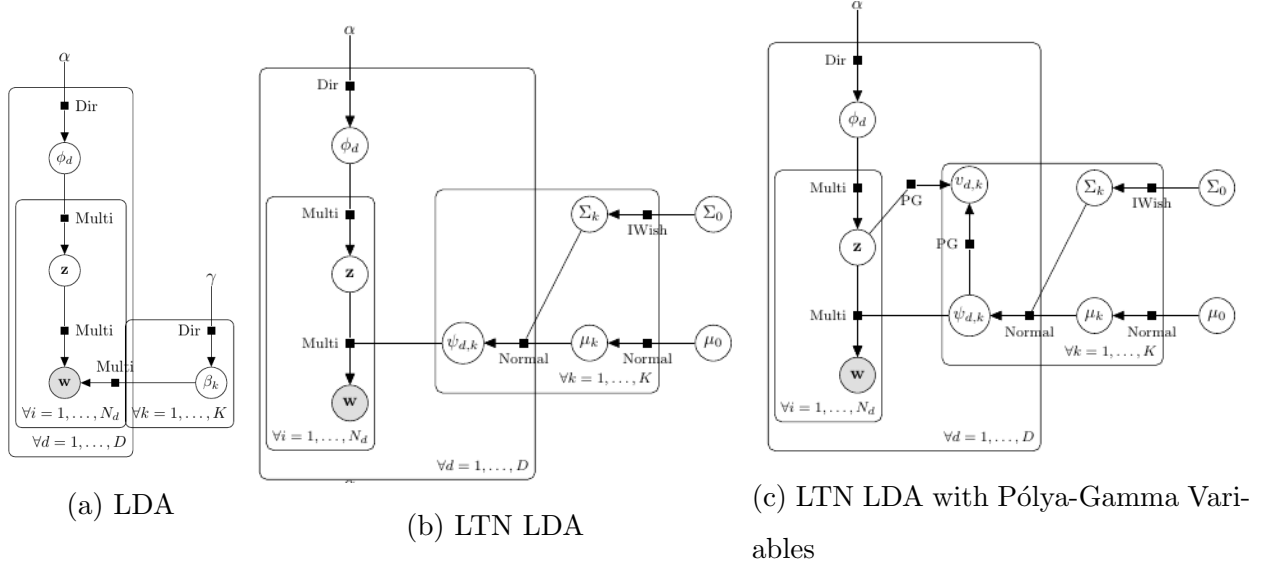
$\alpha$

Dir

$\phi_d$

Multi

$\mathbf{z}$

Multi

$\gamma$

Dir

Multi

$\mathbf{w}$

$\beta_k$

$\forall i = 1, \ldots, N_d$

$\forall k = 1, \ldots, K$

$\forall d = 1, \ldots, D$

(a) LDA

$\alpha$

Dir

$\phi_d$

Multi

$\mathbf{z}$

Multi

$\mathbf{w}$

$\forall i = 1, \ldots, N_d$

$\Sigma_k$

IWish

$\Sigma_0$

$\psi_{d,k}$

Normal

$\mu_k$

Normal

$\mu_0$

$\forall k = 1, \ldots, K$

$\forall d = 1, \ldots, D$

(b) LTN LDA

$\alpha$

Dir

$\phi_d$

Multi

PG

$v_{d,k}$

$\Sigma_k$

IWish

$\Sigma_0$

$\mathbf{z}$

PG

Multi

$\psi_{d,k}$

Normal

$\mu_k$

Normal

$\mu_0$

$\forall k = 1, \ldots, K$

$\mathbf{w}$

$\forall i = 1, \ldots, N_d$

$\forall d = 1, \ldots, D$

(c) LTN LDA with Pólya-Gamma Variables